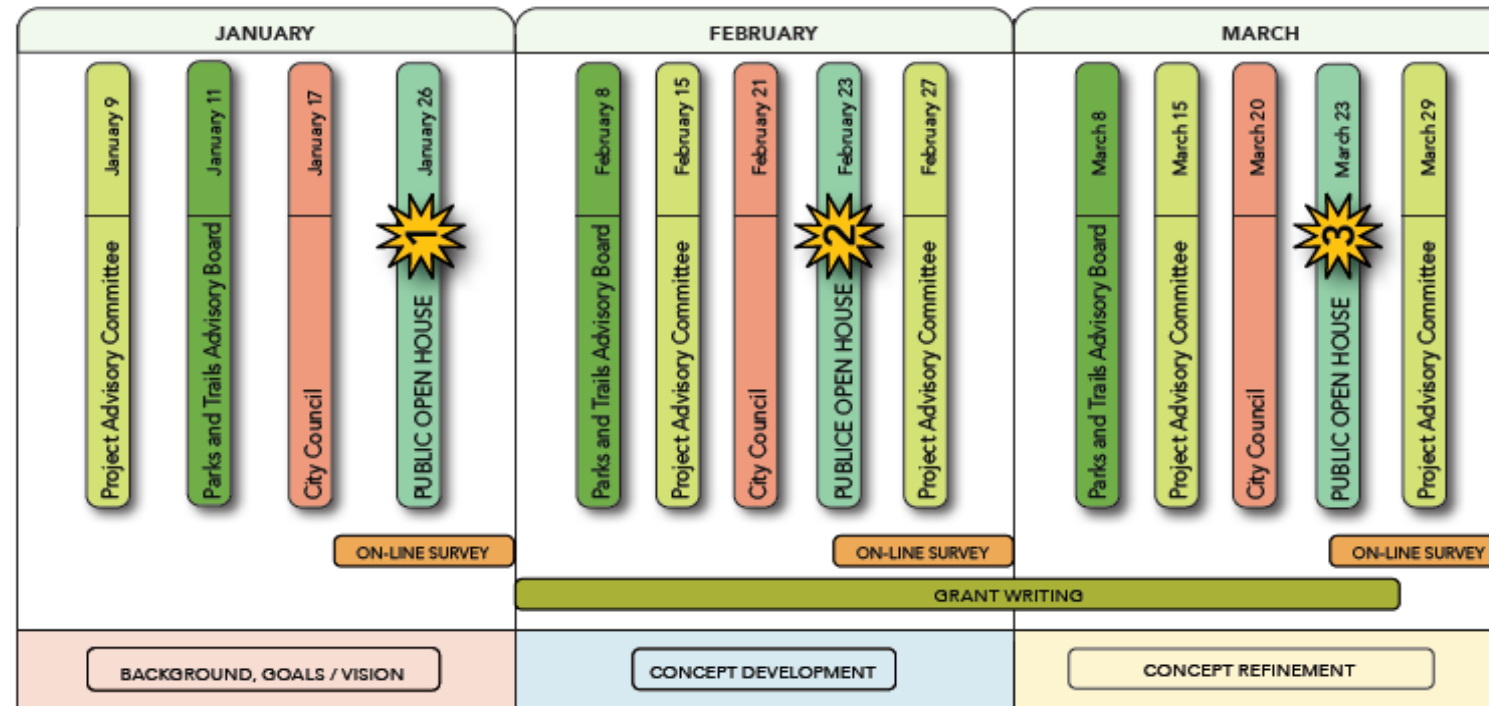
JANUARY

January 9
Project Advisory Committee

January 11
Parks and Trails Advisory Board

January 17
City Council

January 26
1
PUBLIC OPEN HOUSE

ON-LINE SURVEY

FEBRUARY

February 8
Parks and Trails Advisory Board

February 15
Project Advisory Committee

February 21
City Council

February 23
2
PUBLICE OPEN HOUSE

February 27
Project Advisory Committee

ON-LINE SURVEY

MARCH

March 8
Parks and Trails Advisory Board

March 15
Project Advisory Committee

March 20
City Council

March 23
3
PUBLIC OPEN HOUSE

March 29
Project Advisory Committee

ON-LINE SURVEY

GRANT WRITING

BACKGROUND, GOALS / VISION

CONCEPT DEVELOPMENT

CONCEPT REFINEMENT